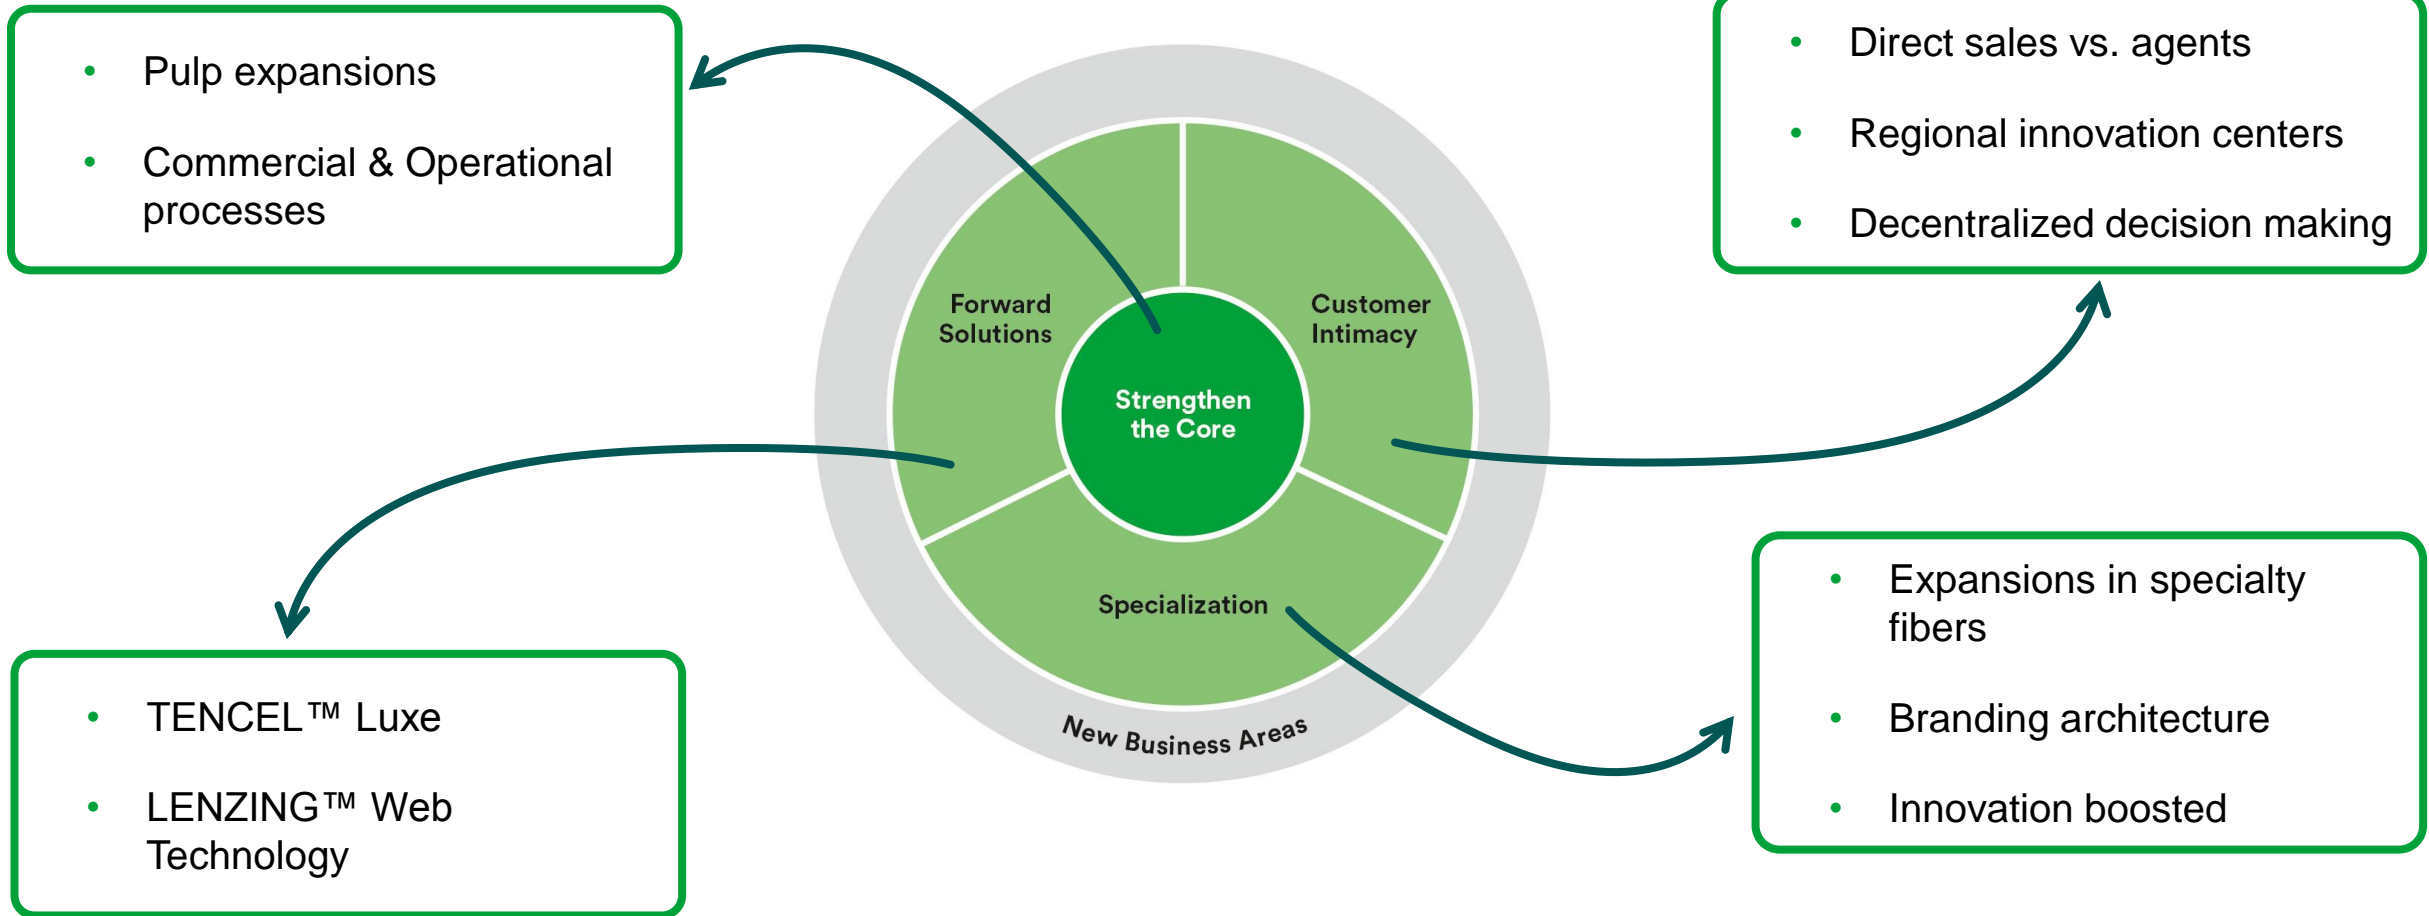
- Pulp expansions
- Commercial & Operational processes

- Direct sales vs. agents
- Regional innovation centers
- Decentralized decision making

Forward Solutions

Customer Intimacy

Strengthen the Core

Specialization

New Business Areas

- TENCEL™ Luxe
- LENZING™ Web Technology

- Expansions in specialty fibers
- Branding architecture
- Innovation boosted